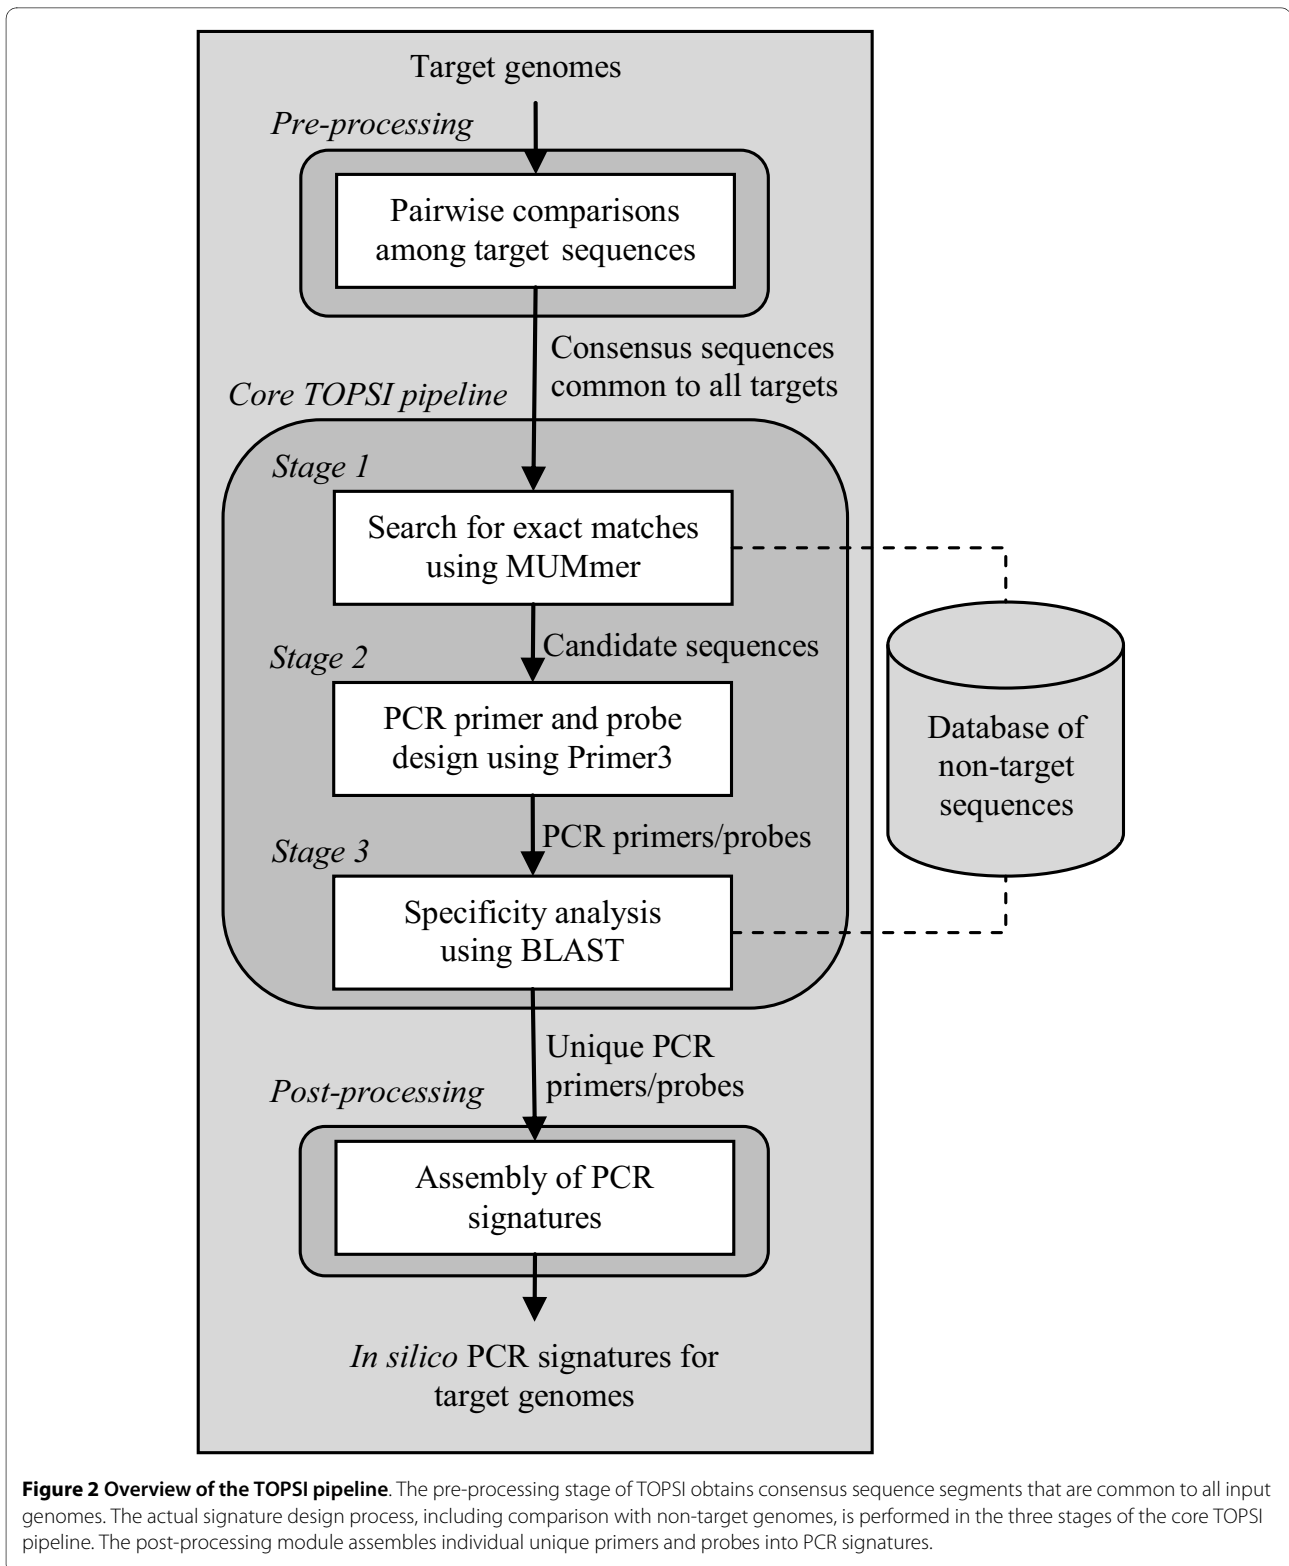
Target genomes

Pre-processing

Pairwise comparisons among target sequences

Consensus sequences common to all targets

Core TOPSI pipeline

Stage 1

Search for exact matches using MUMmer

Candidate sequences

Stage 2

PCR primer and probe design using Primer3

Database of non-target sequences

PCR primers/probes

Stage 3

Specificity analysis using BLAST

Unique PCR primers/probes

Post-processing

Assembly of PCR signatures

In silico PCR signatures for target genomes

**Figure 2 Overview of the TOPSI pipeline**. The pre-processing stage of TOPSI obtains consensus sequence segments that are common to all input genomes. The actual signature design process, including comparison with non-target genomes, is performed in the three stages of the core TOPSI pipeline. The post-processing module assembles individual unique primers and probes into PCR signatures.